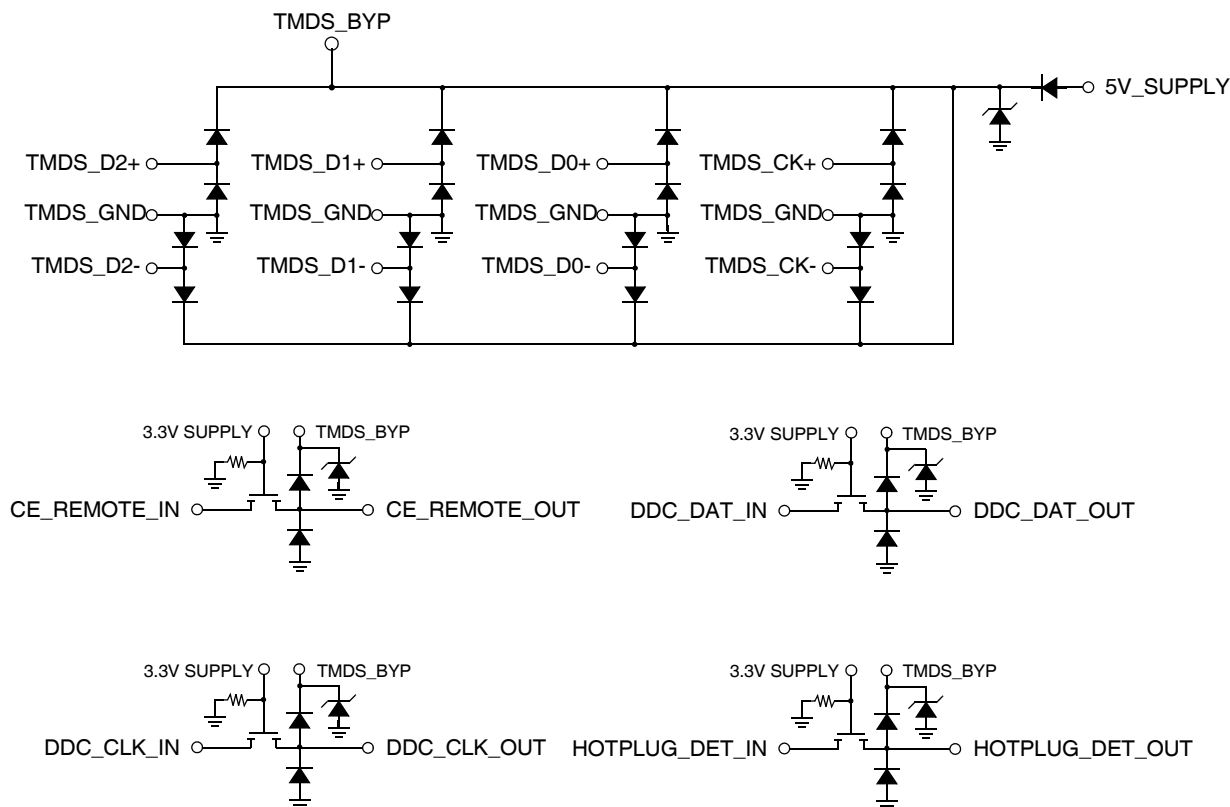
TMDS_BYP

5V_SUPPLY

TMDS_D2+
TMDS_GND
TMDS_D2-

TMDS_D1+
TMDS_GND
TMDS_D1-

TMDS_D0+
TMDS_GND
TMDS_D0-

TMDS_CK+
TMDS_GND
TMDS_CK-

3.3V SUPPLY
TMDS_BYP
CE_REMOTE_IN
CE_REMOTE_OUT

3.3V SUPPLY
TMDS_BYP
DDC_DAT_IN
DDC_DAT_OUT

3.3V SUPPLY
TMDS_BYP
DDC_CLK_IN
DDC_CLK_OUT

3.3V SUPPLY
TMDS_BYP
HOTPLUG_DET_IN
HOTPLUG_DET_OUT